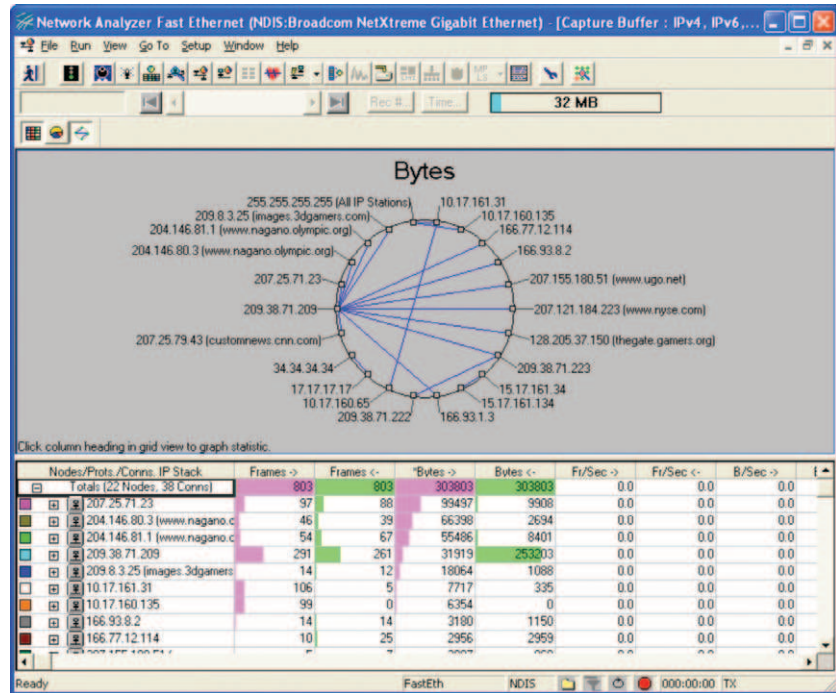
Network Analyzer Fast Ethernet (NDIS:Broadcom NetXtreme Gigabit Ethernet) - [Capture Buffer : IPv4, IPv6,...

File Run View Go To Setup Window Help

Rec #... Time... 32 MB

Bytes

255.255.255.255 (All IP Stations)
10.17.161.31
209.8.3.25 (images.3dgamers.com)
10.17.160.135
204.146.81.1 (www.nagano.olympic.org)
166.77.12.114
204.146.80.3 (www.nagano.olympic.org)
166.93.8.2
207.155.180.51 (www.ugo.net)
207.25.71.23
209.38.71.209
207.121.184.223 (www.nyse.com)
128.205.37.150 (thegate.gamers.org)
207.25.79.43 (customnews.cnn.com)
209.38.71.223
34.34.34.34
15.17.161.34
17.17.17.17
15.17.161.134
10.17.160.65
166.93.1.3
209.38.71.222

Click column heading in grid view to graph statistic.

| Nodes/Prots./Conns. IP Stack | Frames -> | Frames <- | *Bytes -> | Bytes <- | Fr/Sec -> | Fr/Sec <- | B/Sec -> |
|---|---|---|---|---|---|---|---|
| Totals (22 Nodes, 38 Conns) | 803 | 803 | 303803 | 303803 | 0.0 | 0.0 | 0.0 |
| 207.25.71.23 | 97 | 88 | 99497 | 9908 | 0.0 | 0.0 | 0.0 |
| 204.146.80.3 (www.nagano.c | 46 | 39 | 66398 | 2694 | 0.0 | 0.0 | 0.0 |
| 204.146.81.1 (www.nagano.c | 54 | 67 | 55486 | 8401 | 0.0 | 0.0 | 0.0 |
| 209.38.71.209 | 291 | 261 | 31919 | 253203 | 0.0 | 0.0 | 0.0 |
| 209.8.3.25 (images.3dgamers | 14 | 12 | 18064 | 1088 | 0.0 | 0.0 | 0.0 |
| 10.17.161.31 | 106 | 5 | 7717 | 335 | 0.0 | 0.0 | 0.0 |
| 10.17.160.135 | 99 | 0 | 6354 | 0 | 0.0 | 0.0 | 0.0 |
| 166.93.8.2 | 14 | 14 | 3180 | 1150 | 0.0 | 0.0 | 0.0 |
| 166.77.12.114 | 10 | 25 | 2956 | 2959 | 0.0 | 0.0 | 0.0 |

Ready FastEth NDIS 000:00:00 TX